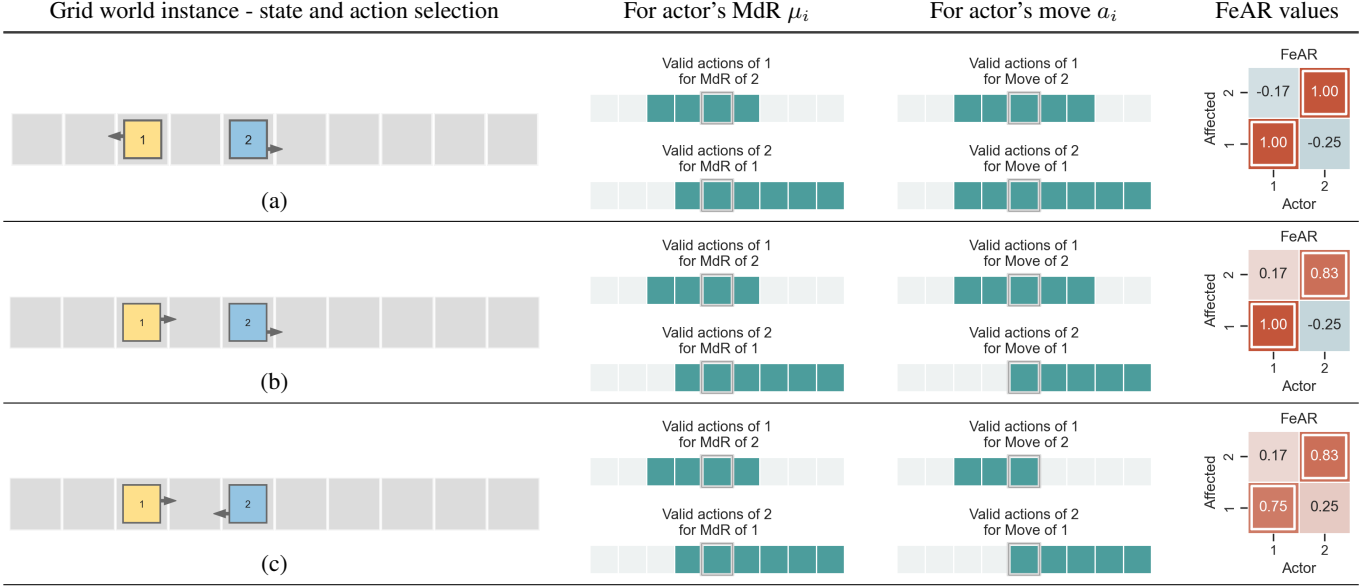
| Grid world instance - state and action selection | For actor's MdR $\mu_i$ | For actor's move $a_i$ | FeAR values |
|---|---|---|---|
| 1 2 (a) | Valid actions of 1 for MdR of 2; Valid actions of 2 for MdR of 1 | Valid actions of 1 for Move of 2; Valid actions of 2 for Move of 1 | FeAR; Affected 2: -0.17, 1.00; Affected 1: 1.00, -0.25; Actor 1 2 |
| 1 2 (b) | Valid actions of 1 for MdR of 2; Valid actions of 2 for MdR of 1 | Valid actions of 1 for Move of 2; Valid actions of 2 for Move of 1 | FeAR; Affected 2: 0.17, 0.83; Affected 1: 1.00, -0.25; Actor 1 2 |
| 1 2 (c) | Valid actions of 1 for MdR of 2; Valid actions of 2 for MdR of 1 | Valid actions of 1 for Move of 2; Valid actions of 2 for Move of 1 | FeAR; Affected 2: 0.17, 0.83; Affected 1: 0.75, 0.25; Actor 1 2 |